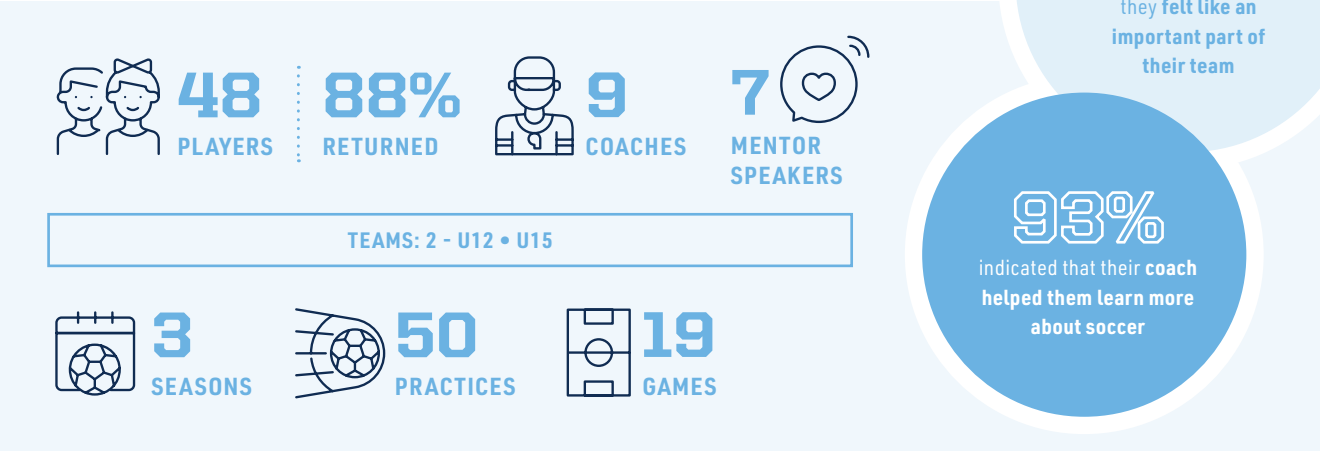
48
PLAYERS

88%
RETURNED

9
COACHES

7
MENTOR SPEAKERS

TEAMS: 2 - U12 • U15

3
SEASONS

50
PRACTICES

19
GAMES

they **felt like an important part of their team**

93%
indicated that their **coach helped them learn more about soccer**